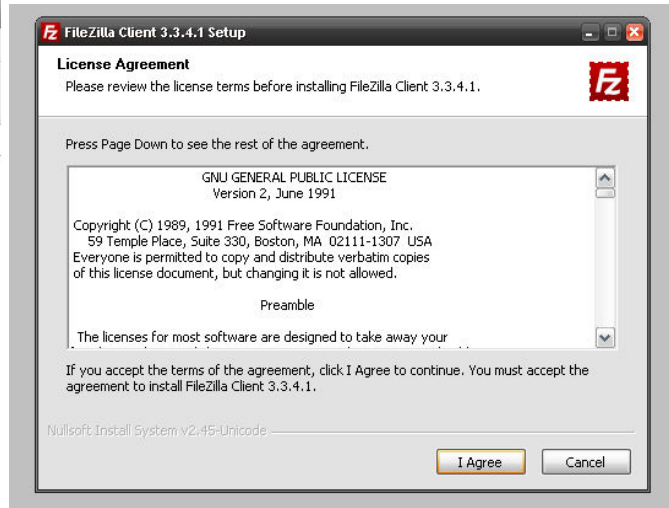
FileZilla Client 3.3.4.1 Setup

License Agreement
Please review the license terms before installing FileZilla Client 3.3.4.1.

Press Page Down to see the rest of the agreement.

GNU GENERAL PUBLIC LICENSE
Version 2, June 1991

Copyright (C) 1989, 1991 Free Software Foundation, Inc.
59 Temple Place, Suite 330, Boston, MA 02111-1307 USA
Everyone is permitted to copy and distribute verbatim copies of this license document, but changing it is not allowed.

Preamble

The licenses for most software are designed to take away your
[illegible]

If you accept the terms of the agreement, click I Agree to continue. You must accept the agreement to install FileZilla Client 3.3.4.1.

Nullsoft Install System v2.45-Unicode

I Agree

Cancel